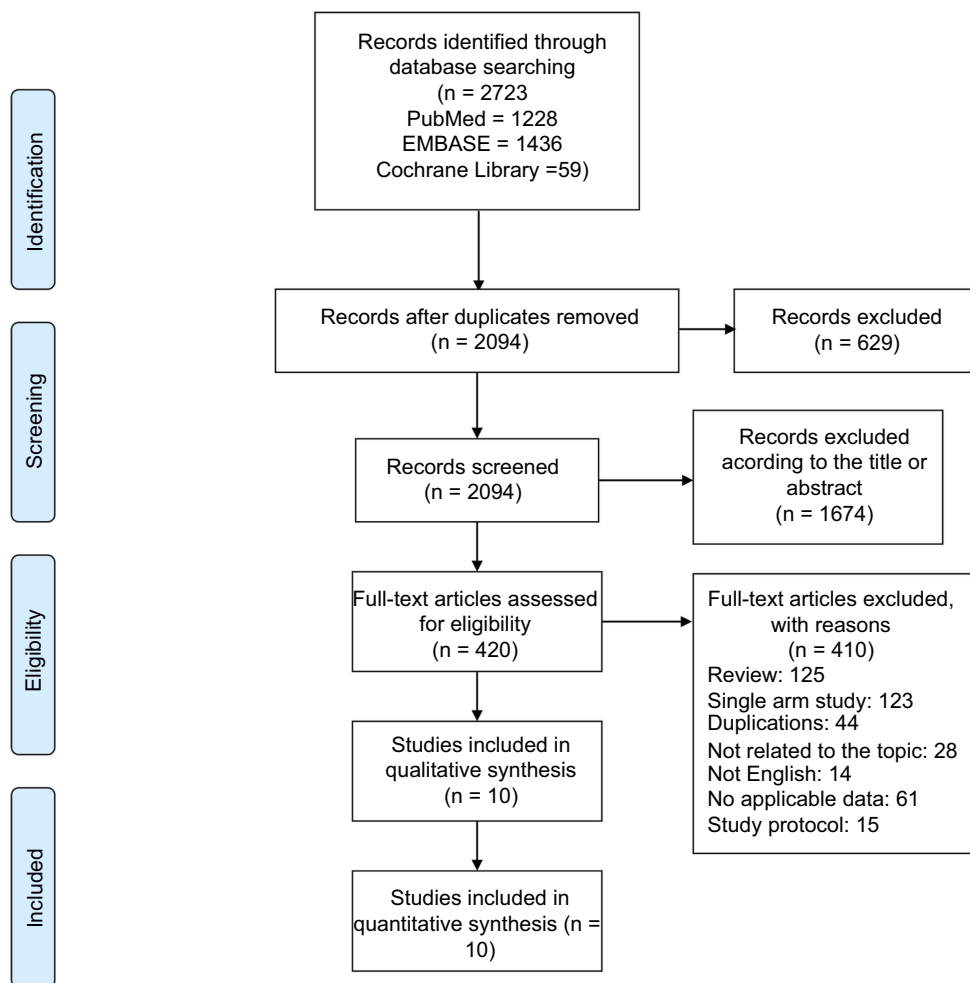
Identification

Records identified through database searching (n = 2723 PubMed = 1228 EMBASE = 1436 Cochrane Library =59)

Screening

Records after duplicates removed (n = 2094)

Records excluded (n = 629)

Records screened (n = 2094)

Records excluded acording to the title or abstract (n = 1674)

Eligibility

Full-text articles assessed for eligibility (n = 420)

Full-text articles excluded, with reasons (n = 410)
Review: 125
Single arm study: 123
Duplications: 44
Not related to the topic: 28
Not English: 14
No applicable data: 61
Study protocol: 15

Studies included in qualitative synthesis (n = 10)

Included

Studies included in quantitative synthesis (n = 10)